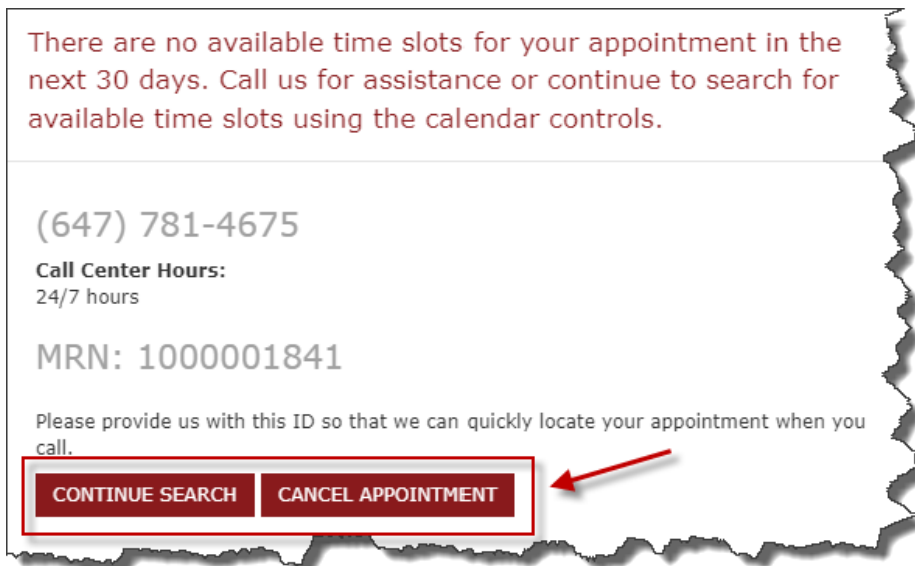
There are no available time slots for your appointment in the next 30 days. Call us for assistance or continue to search for available time slots using the calendar controls.

(647) 781-4675

**Call Center Hours:**
24/7 hours

MRN: 1000001841

Please provide us with this ID so that we can quickly locate your appointment when you call.

CONTINUE SEARCH CANCEL APPOINTMENT